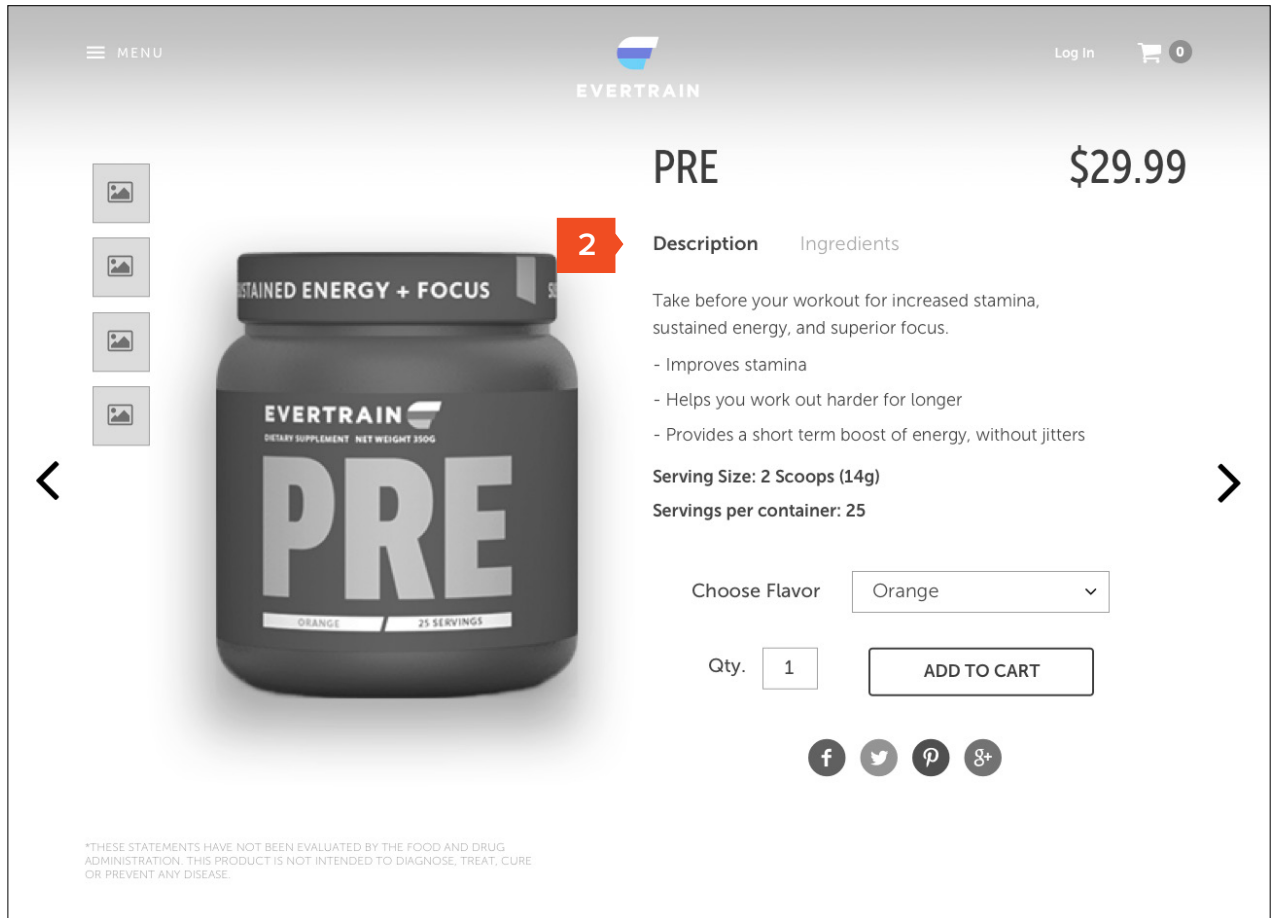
MENU

EVERTRAIN

Log In

0

PRE

$29.99

2

Description

Ingredients

STAINED ENERGY + FOCUS

EVERTRAIN

DIETARY SUPPLEMENT NET WEIGHT 350G

PRE

ORANGE

25 SERVINGS

Take before your workout for increased stamina, sustained energy, and superior focus.

- Improves stamina

- Helps you work out harder for longer

- Provides a short term boost of energy, without jitters

Serving Size: 2 Scoops (14g)

Servings per container: 25

Choose Flavor

Orange

Qty.

1

ADD TO CART

*THESE STATEMENTS HAVE NOT BEEN EVALUATED BY THE FOOD AND DRUG ADMINISTRATION. THIS PRODUCT IS NOT INTENDED TO DIAGNOSE, TREAT, CURE OR PREVENT ANY DISEASE.